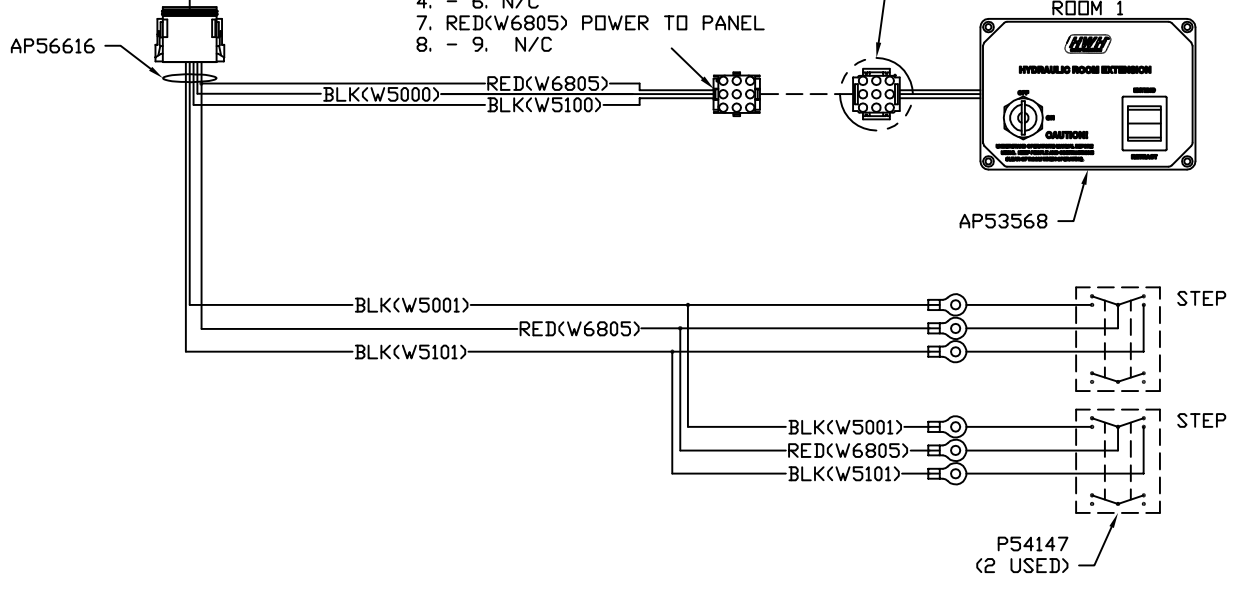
4. - 6. N/C
7. RED(W6805) POWER TO PANEL
8. - 9. N/C

ROOM 1

AP56616

RED(W6805)
BLK(W5000)
BLK(W5100)

HWH
HYDRAULIC ROOM EXTENSION
OFF
ON
EXTEND
RETRACT
CAUTION!
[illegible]

AP53568

BLK(W5001)
RED(W6805)
BLK(W5101)

STEP

BLK(W5001)
RED(W6805)
BLK(W5101)

STEP

P54147
(2 USED)